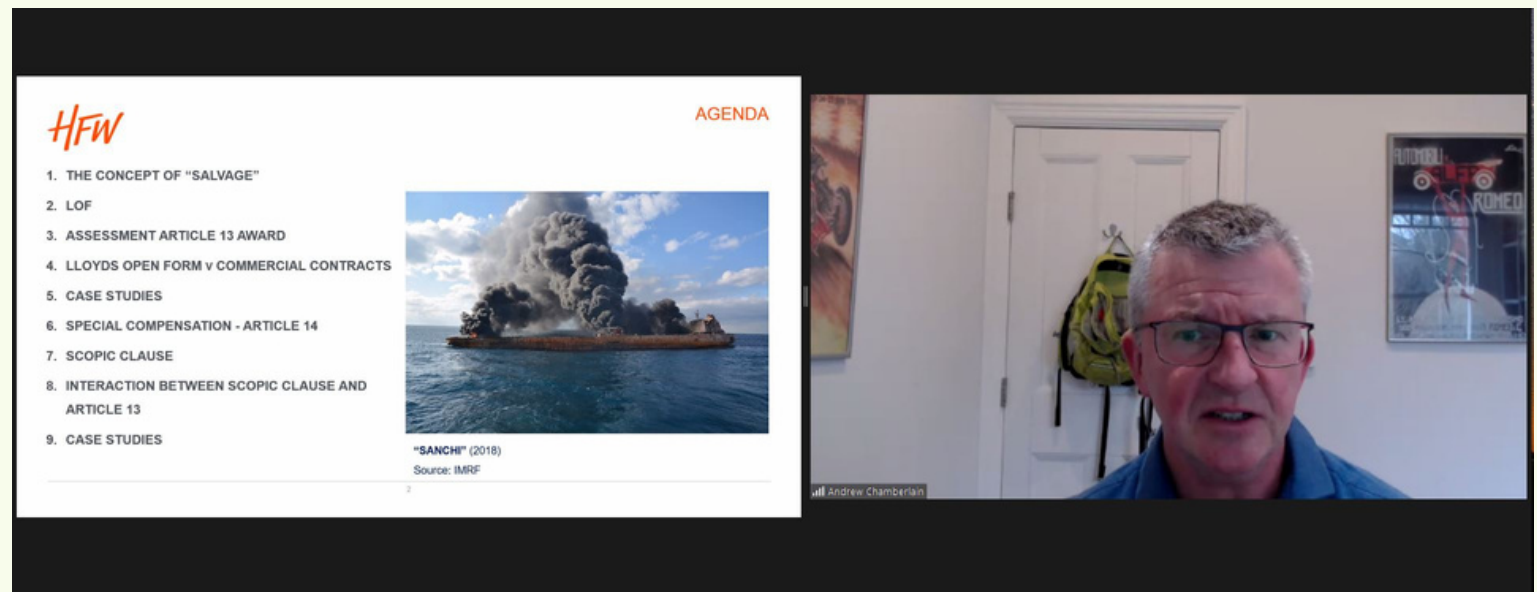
HFW

AGENDA

1. THE CONCEPT OF "SALVAGE"
2. LOF
3. ASSESSMENT ARTICLE 13 AWARD
4. LLOYDS OPEN FORM v COMMERCIAL CONTRACTS
5. CASE STUDIES
6. SPECIAL COMPENSATION - ARTICLE 14
7. SCOPIC CLAUSE
8. INTERACTION BETWEEN SCOPIC CLAUSE AND ARTICLE 13
9. CASE STUDIES

"SANCHI" (2018)
Source: IMRF

2

Andrew Chamberlain

AUTOMOBILI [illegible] ROMEO